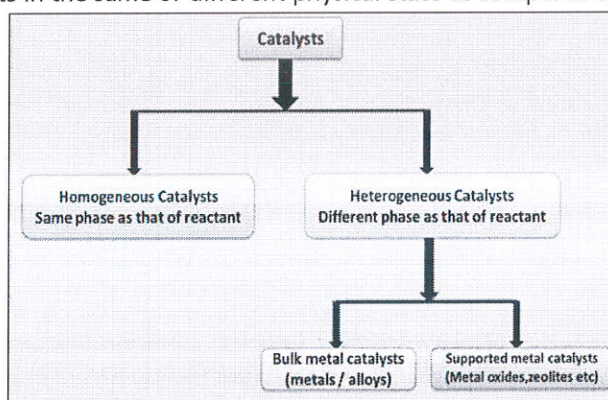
ts in the same or different physical state as comp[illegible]

Catalysts

Homogeneous Catalysts
Same phase as that of reactant

Heterogeneous Catalysts
Different phase as that of reactant

Bulk metal catalysts
(metals / alloys)

Supported metal catalysts
(Metal oxides,zeolites etc)